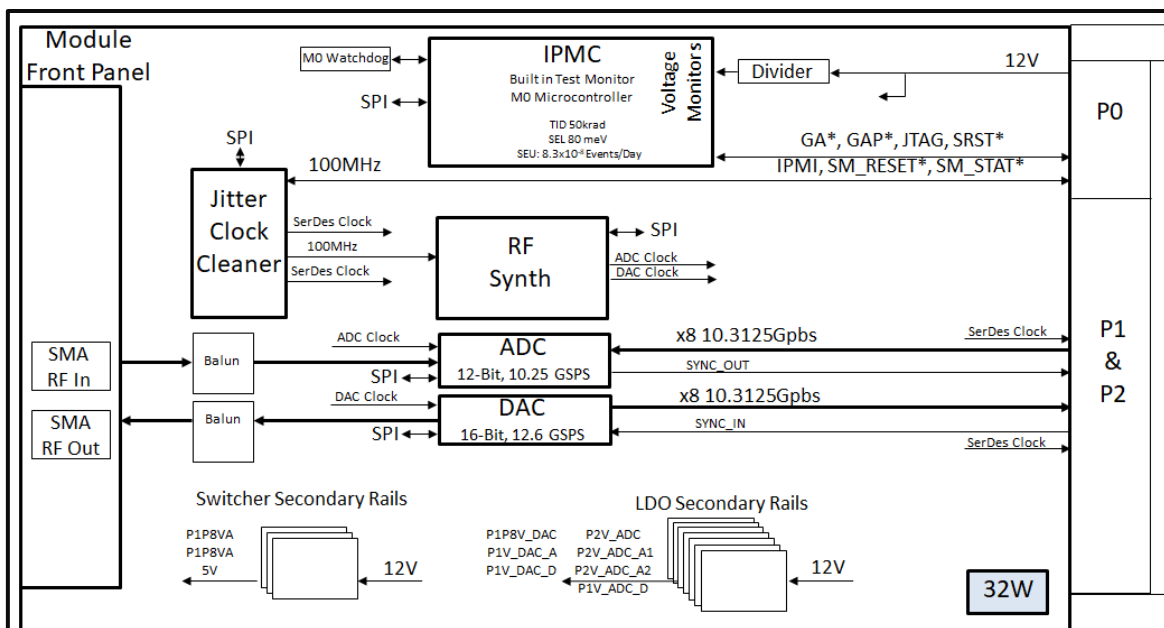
Module Front Panel

M0 Watchdog

SPI

IPMC
Built in Test Monitor
M0 Microcontroller
TID 50krad
SEL 80 meV
SEU: 8.3x10⁻⁶ Events/Day

Voltage Monitors

Divider

12V

P0

GA*, GAP*, JTAG, SRST*

IPMI, SM_RESET*, SM_STAT*

SPI

100MHz

Jitter Clock Cleaner

SerDes Clock
100MHz
SerDes Clock

SPI

RF Synth

ADC Clock
DAC Clock

SMA RF In

Balun

ADC Clock

ADC
12-Bit, 10.25 GSPS

SPI

x8 10.3125Gpbs

SerDes Clock

SYNC_OUT

P1 & P2

SMA RF Out

Balun

DAC Clock

DAC
16-Bit, 12.6 GSPS

SPI

x8 10.3125Gpbs

SYNC_IN

SerDes Clock

Switcher Secondary Rails

P1P8VA
P1P8VA
5V

12V

LDO Secondary Rails

P1P8V_DAC
P1V_DAC_A
P1V_DAC_D

P2V_ADC
P2V_ADC_A1
P2V_ADC_A2
P1V_ADC_D

12V

32W